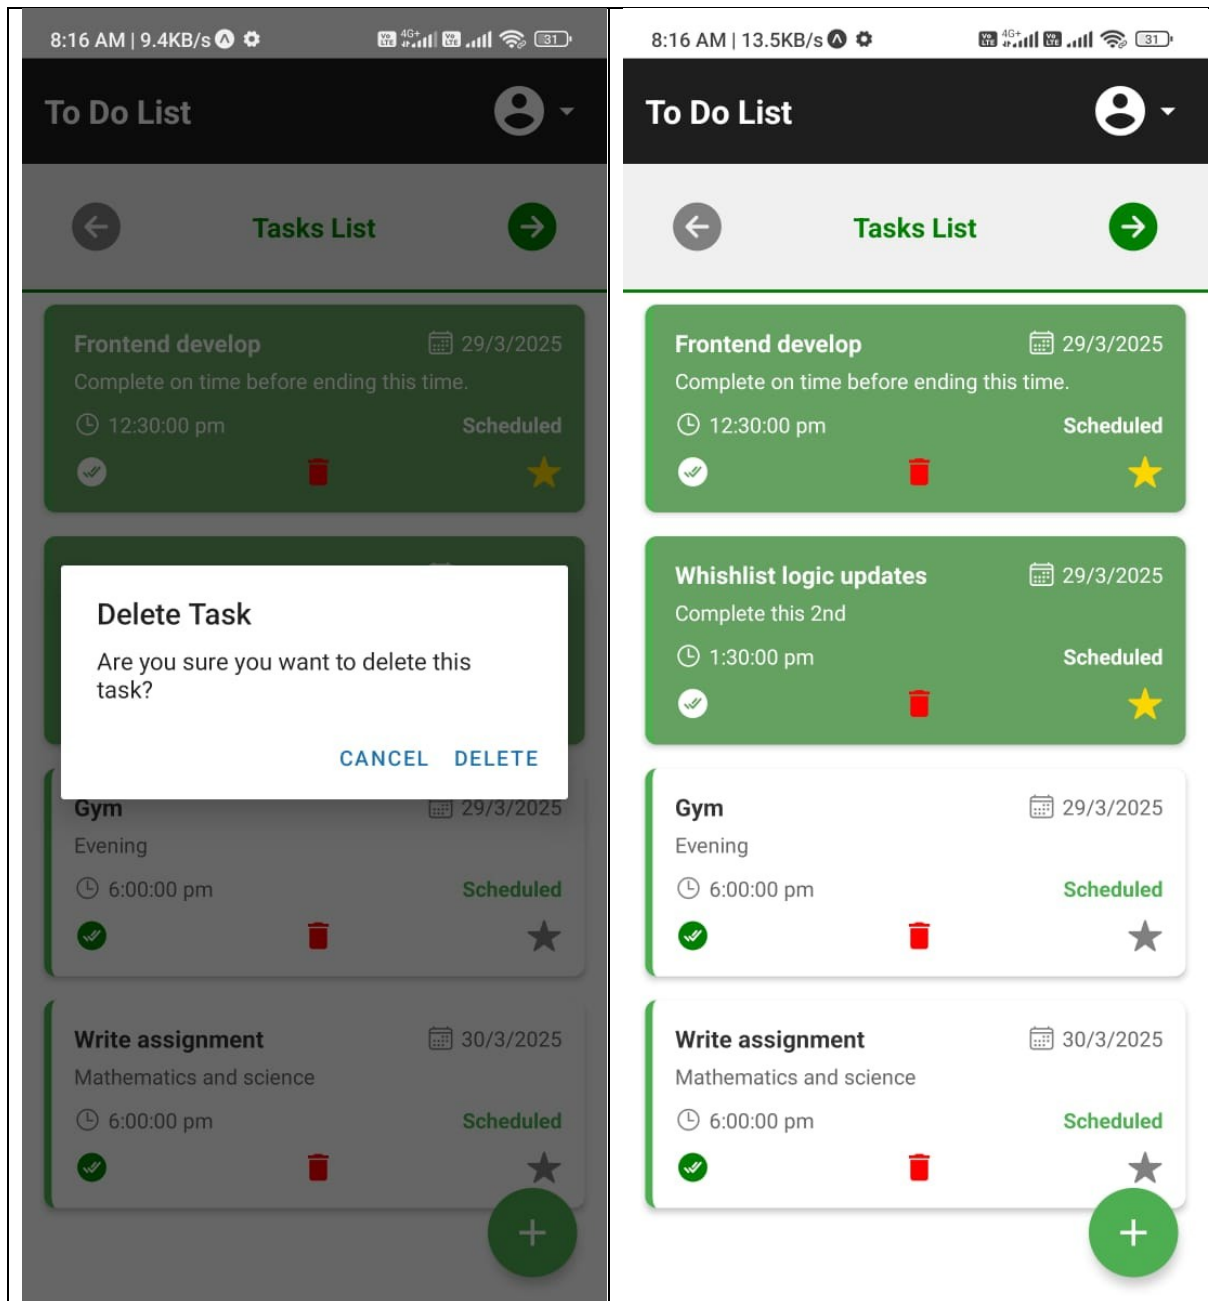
8:16 AM | 9.4KB/s

To Do List

Tasks List

Frontend develop
29/3/2025
Complete on time before ending this time.
12:30:00 pm
Scheduled

Delete Task

Are you sure you want to delete this task?

CANCEL DELETE

Gym
29/3/2025
Evening
6:00:00 pm
Scheduled

Write assignment
30/3/2025
Mathematics and science
6:00:00 pm
Scheduled

+

8:16 AM | 13.5KB/s

To Do List

Tasks List

Frontend develop
29/3/2025
Complete on time before ending this time.
12:30:00 pm
Scheduled

Whishlist logic updates
29/3/2025
Complete this 2nd
1:30:00 pm
Scheduled

Gym
29/3/2025
Evening
6:00:00 pm
Scheduled

Write assignment
30/3/2025
Mathematics and science
6:00:00 pm
Scheduled

+